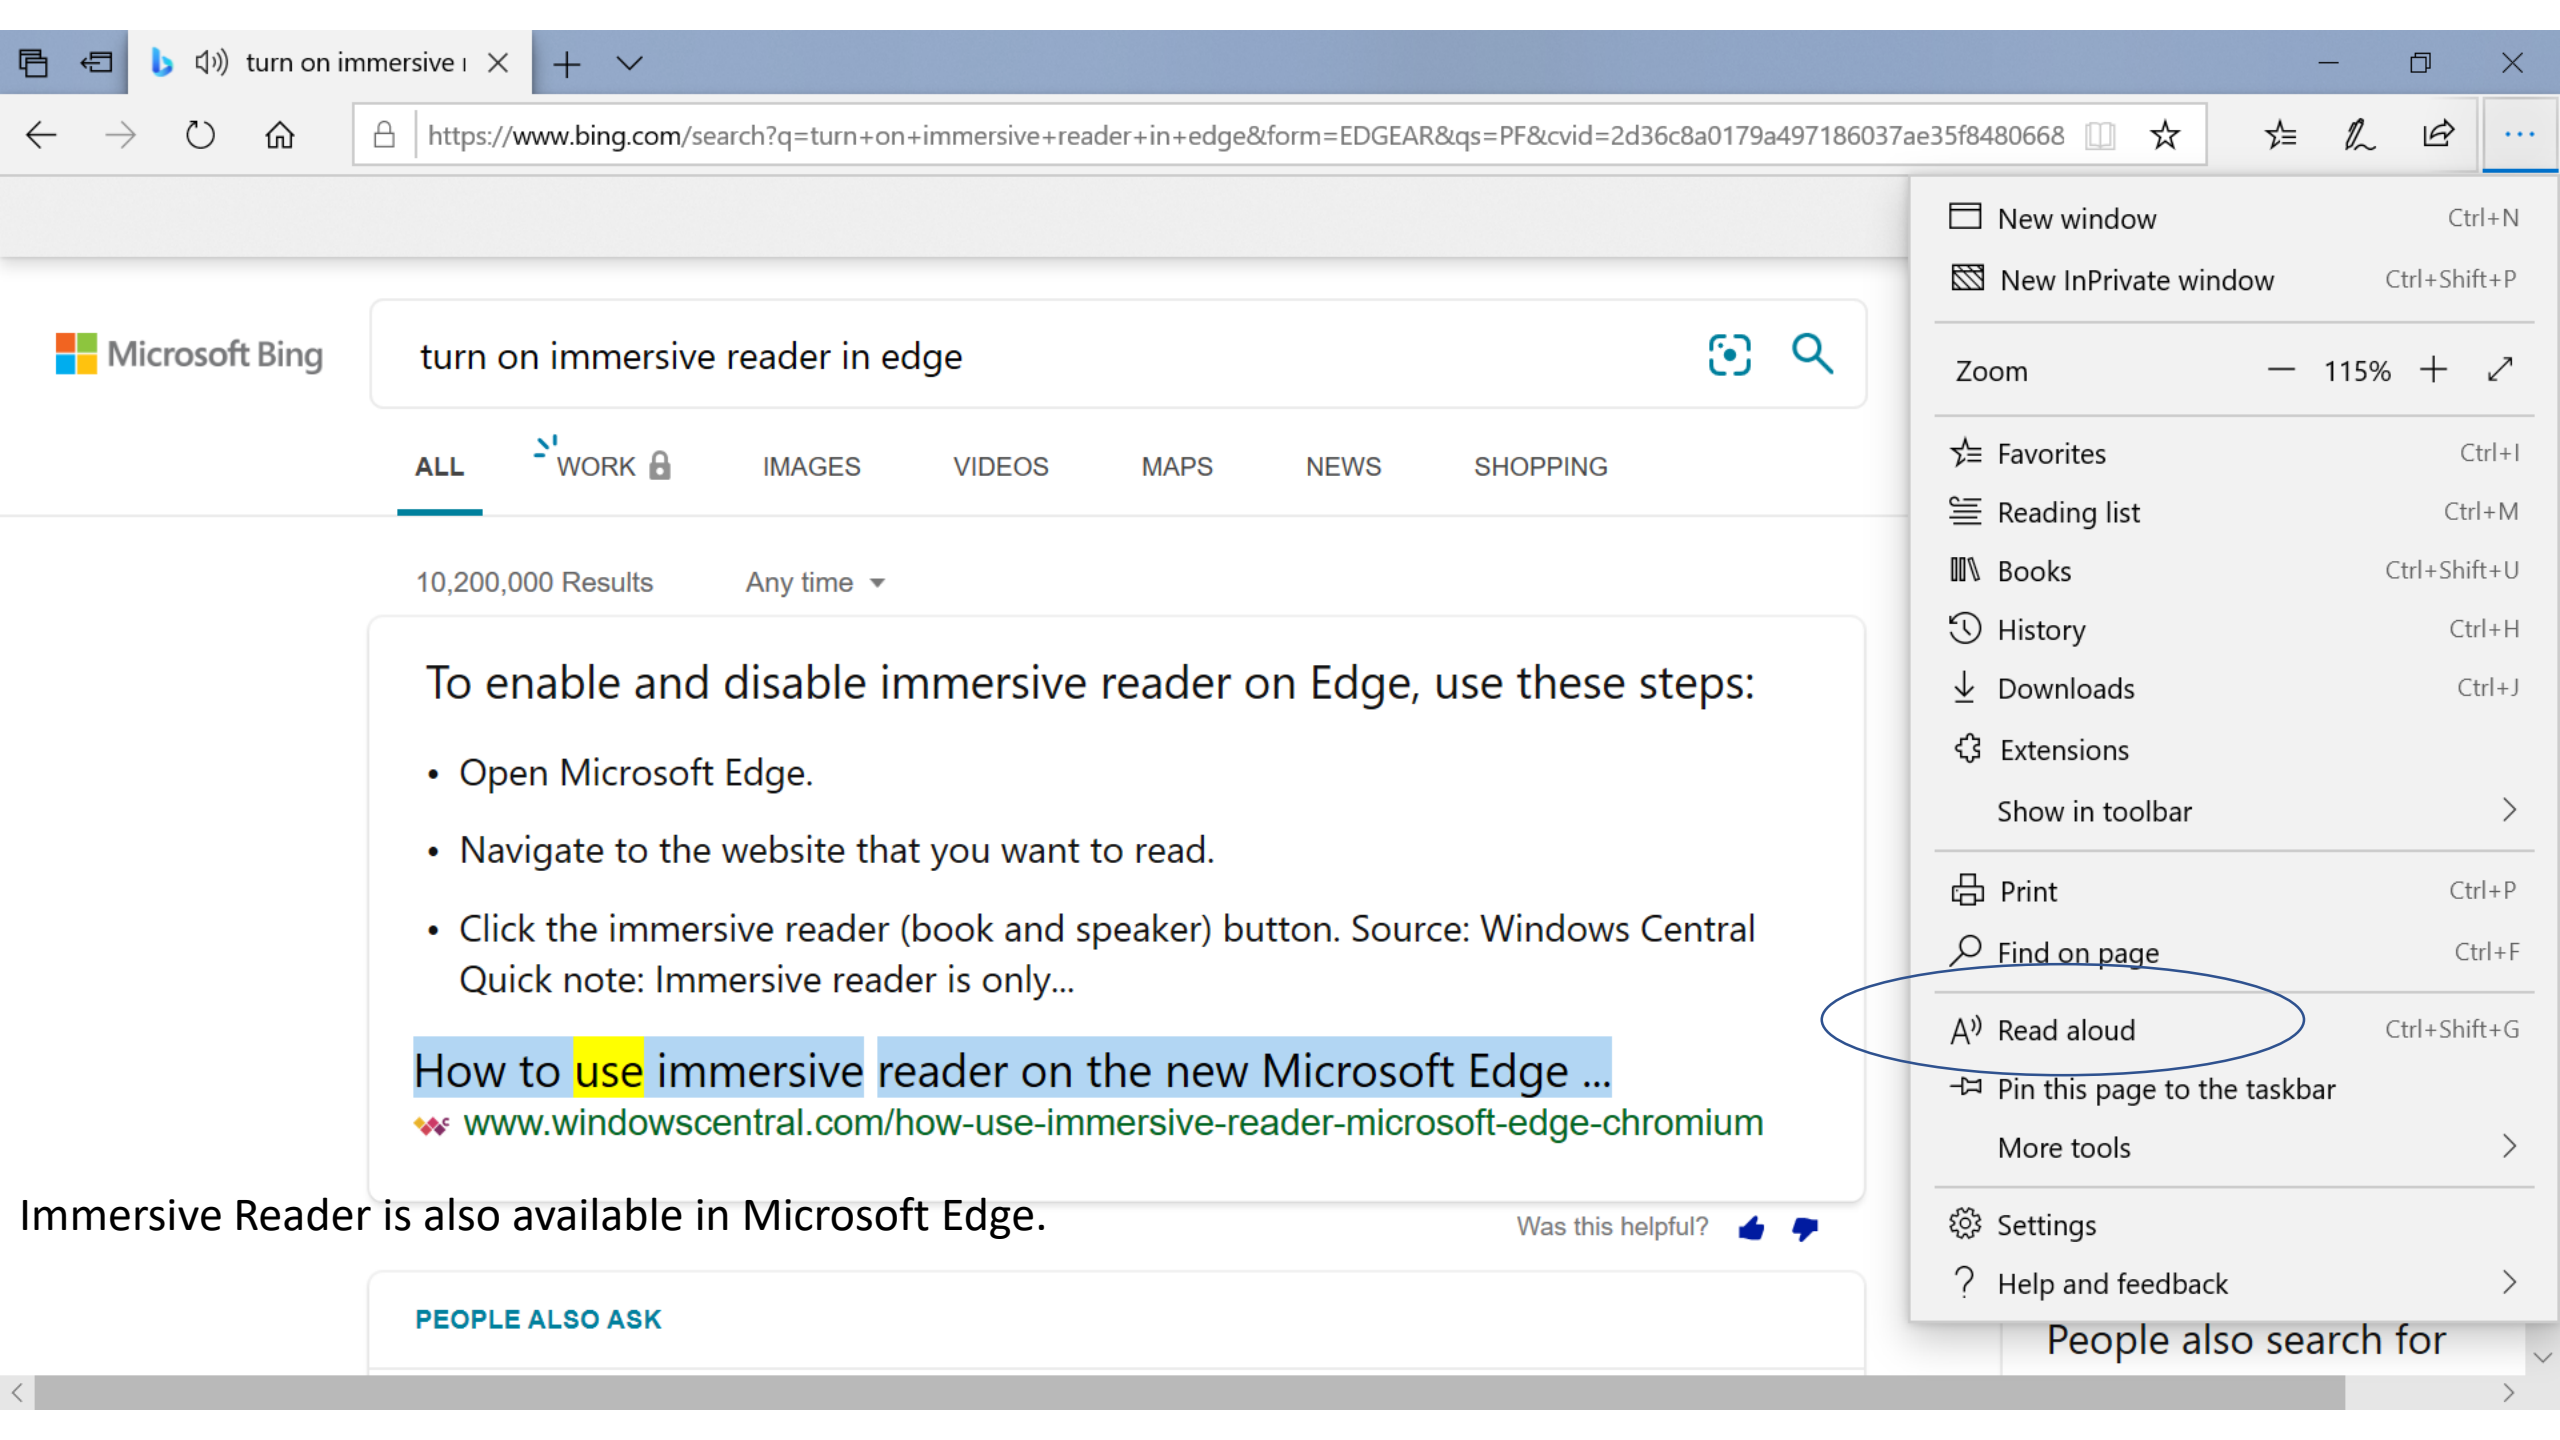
turn on immersive r

https://www.bing.com/search?q=turn+on+immersive+reader+in+edge&form=EDGEAR&qs=PF&cvid=2d36c8a0179a497186037ae35f8480668

Microsoft Bing

turn on immersive reader in edge

ALL WORK IMAGES VIDEOS MAPS NEWS SHOPPING

10,200,000 Results Any time

To enable and disable immersive reader on Edge, use these steps:

- Open Microsoft Edge.
- Navigate to the website that you want to read.
- Click the immersive reader (book and speaker) button. Source: Windows Central Quick note: Immersive reader is only...

How to use immersive reader on the new Microsoft Edge ...

www.windowscentral.com/how-use-immersive-reader-microsoft-edge-chromium

Immersive Reader is also available in Microsoft Edge.

Was this helpful?

PEOPLE ALSO ASK

New window Ctrl+N
New InPrivate window Ctrl+Shift+P
Zoom 115%
Favorites Ctrl+I
Reading list Ctrl+M
Books Ctrl+Shift+U
History Ctrl+H
Downloads Ctrl+J
Extensions
Show in toolbar
Print Ctrl+P
Find on page Ctrl+F
Read aloud Ctrl+Shift+G
Pin this page to the taskbar
More tools
Settings
Help and feedback

People also search for